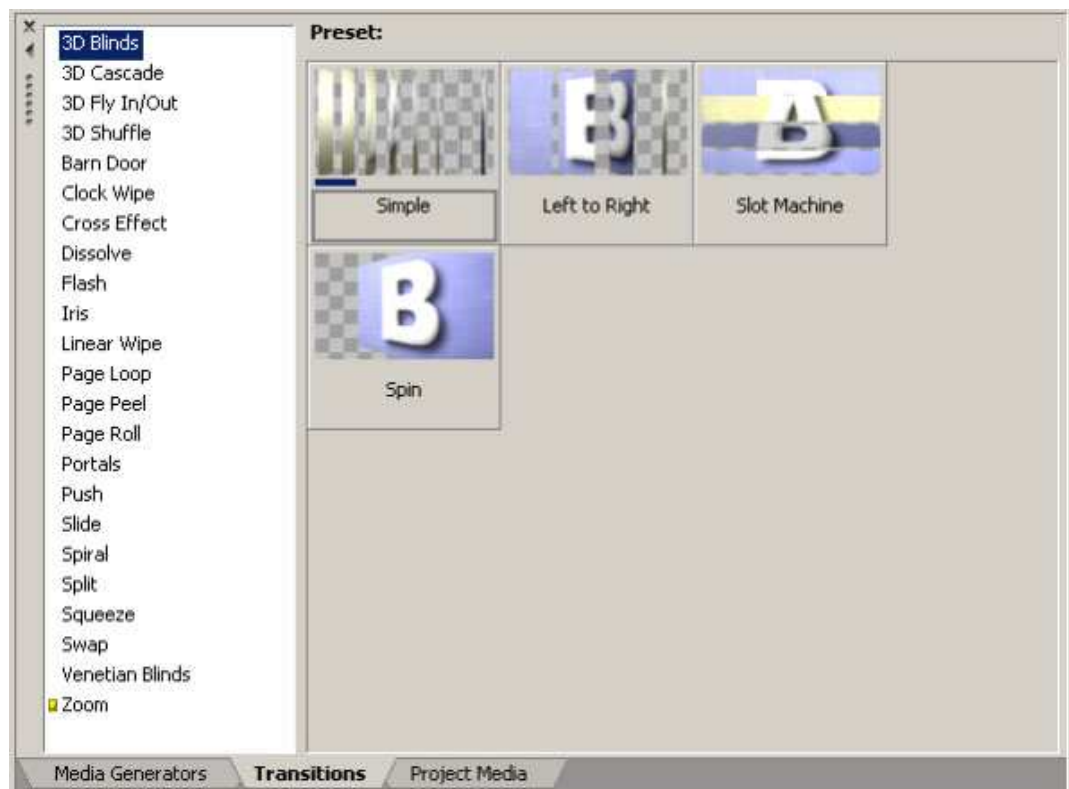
3D Blinds
3D Cascade
3D Fly In/Out
3D Shuffle
Barn Door
Clock Wipe
Cross Effect
Dissolve
Flash
Iris
Linear Wipe
Page Loop
Page Peel
Page Roll
Portals
Push
Slide
Spiral
Split
Squeeze
Swap
Venetian Blinds
Zoom

Preset:

Simple

Left to Right

Slot Machine

Spin

Media Generators
Transitions
Project Media